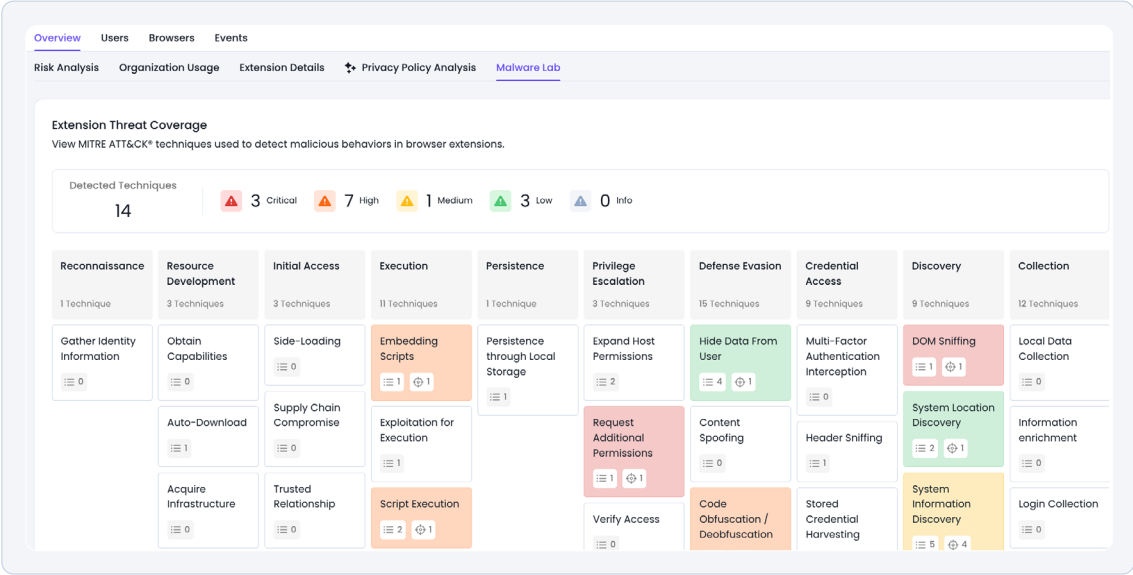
Overview Users Browsers Events

Risk Analysis Organization Usage Extension Details Privacy Policy Analysis Malware Lab

Extension Threat Coverage

View MITRE ATT&CK® techniques used to detect malicious behaviors in browser extensions.

Detected Techniques
14

3 Critical 7 High 1 Medium 3 Low 0 Info

| Reconnaissance | Resource Development | Initial Access | Execution | Persistence | Privilege Escalation | Defense Evasion | Credential Access | Discovery | Collection |
|---|---|---|---|---|---|---|---|---|---|
| 1 Technique | 3 Techniques | 3 Techniques | 11 Techniques | 1 Technique | 3 Techniques | 15 Techniques | 9 Techniques | 9 Techniques | 12 Techniques |
| Gather Identity Information 0 | Obtain Capabilities 0 | Side-Loading 0 | Embedding Scripts 1 1 | Persistence through Local Storage 1 | Expand Host Permissions 2 | Hide Data From User 4 1 | Multi-Factor Authentication Interception 0 | DOM Sniffing 1 1 | Local Data Collection 0 |
| | Auto-Download 1 | Supply Chain Compromise 0 | Exploitation for Execution 1 | | Request Additional Permissions 1 1 | Content Spoofing 0 | Header Sniffing 1 | System Location Discovery 2 1 | Information enrichment 0 |
| | Acquire Infrastructure 0 | Trusted Relationship 0 | Script Execution 2 1 | | Verify Access 0 | Code Obfuscation / Deobfuscation | Stored Credential Harvesting | System Information Discovery 5 4 | Login Collection 0 |